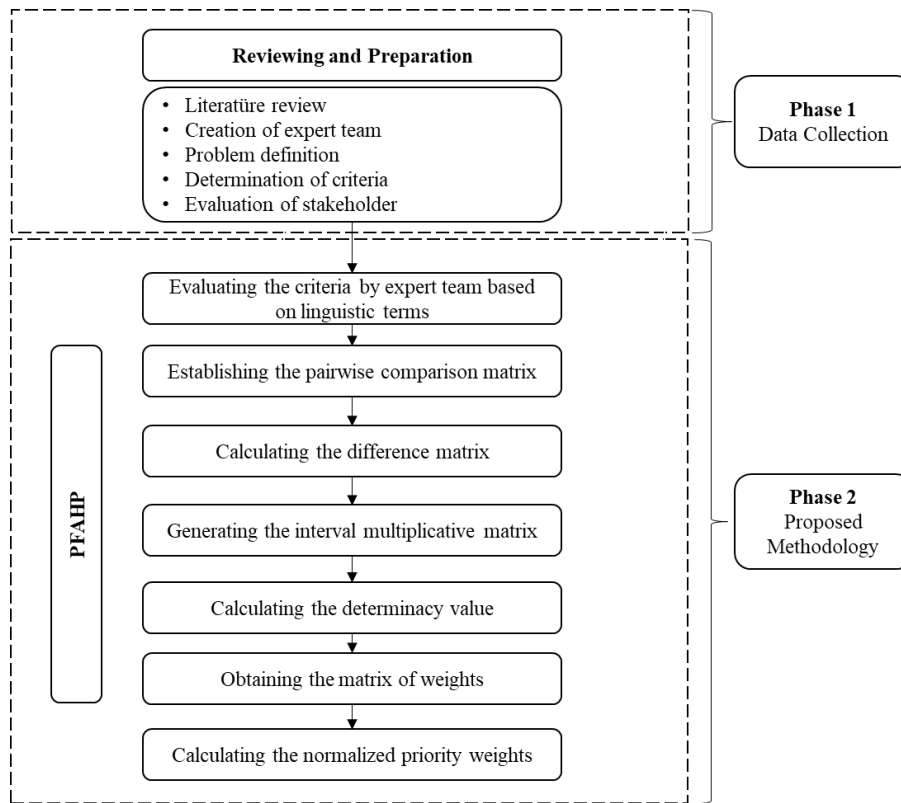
Reviewing and Preparation

- Literatüre review
- Creation of expert team
- Problem definition
- Determination of criteria
- Evaluation of stakeholder

Phase 1
Data Collection

Evaluating the criteria by expert team based on linguistic terms

Establishing the pairwise comparison matrix

Calculating the difference matrix

Generating the interval multiplicative matrix

Calculating the determinacy value

Obtaining the matrix of weights

Calculating the normalized priority weights

PFAHP

Phase 2
Proposed Methodology